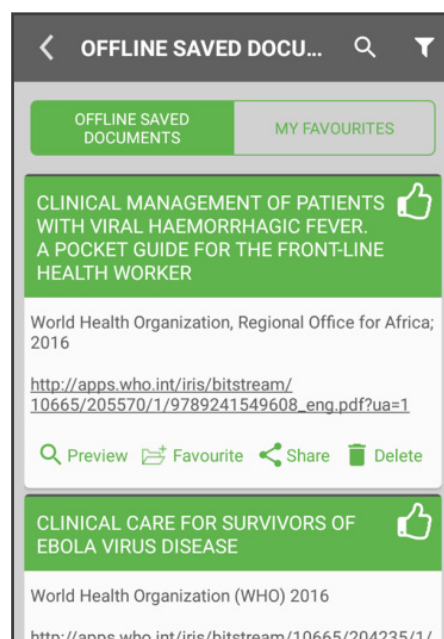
OFFLINE SAVED DOCU...

OFFLINE SAVED DOCUMENTS

MY FAVOURITES

CLINICAL MANAGEMENT OF PATIENTS WITH VIRAL HAEMORRHAGIC FEVER. A POCKET GUIDE FOR THE FRONT-LINE HEALTH WORKER

World Health Organization, Regional Office for Africa; 2016

http://apps.who.int/iris/bitstream/10665/205570/1/9789241549608_eng.pdf?ua=1

Preview Favourite Share Delete

CLINICAL CARE FOR SURVIVORS OF EBOLA VIRUS DISEASE

World Health Organization (WHO) 2016

http://apps.who.int/iris/bitstream/10665/204235/1/